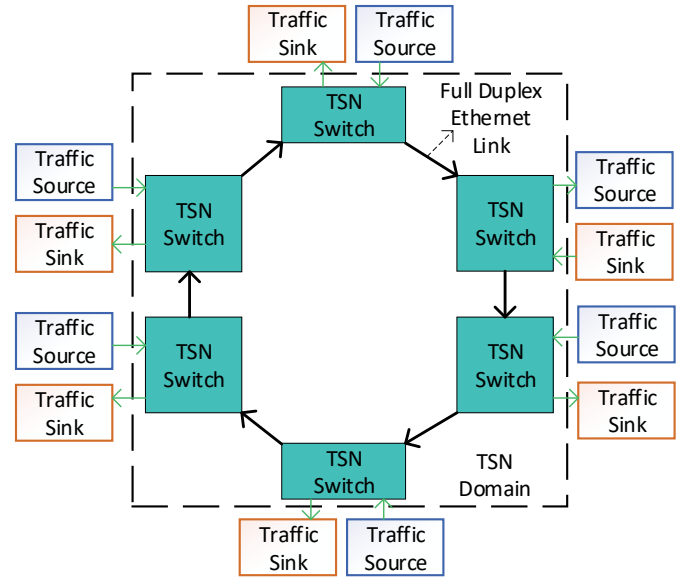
Traffic Sink

Traffic Source

TSN Switch

Full Duplex Ethernet Link

Traffic Source

Traffic Sink

TSN Switch

TSN Switch

Traffic Source

Traffic Sink

Traffic Source

Traffic Sink

TSN Switch

TSN Switch

Traffic Source

Traffic Sink

TSN Switch

TSN Domain

Traffic Sink

Traffic Source